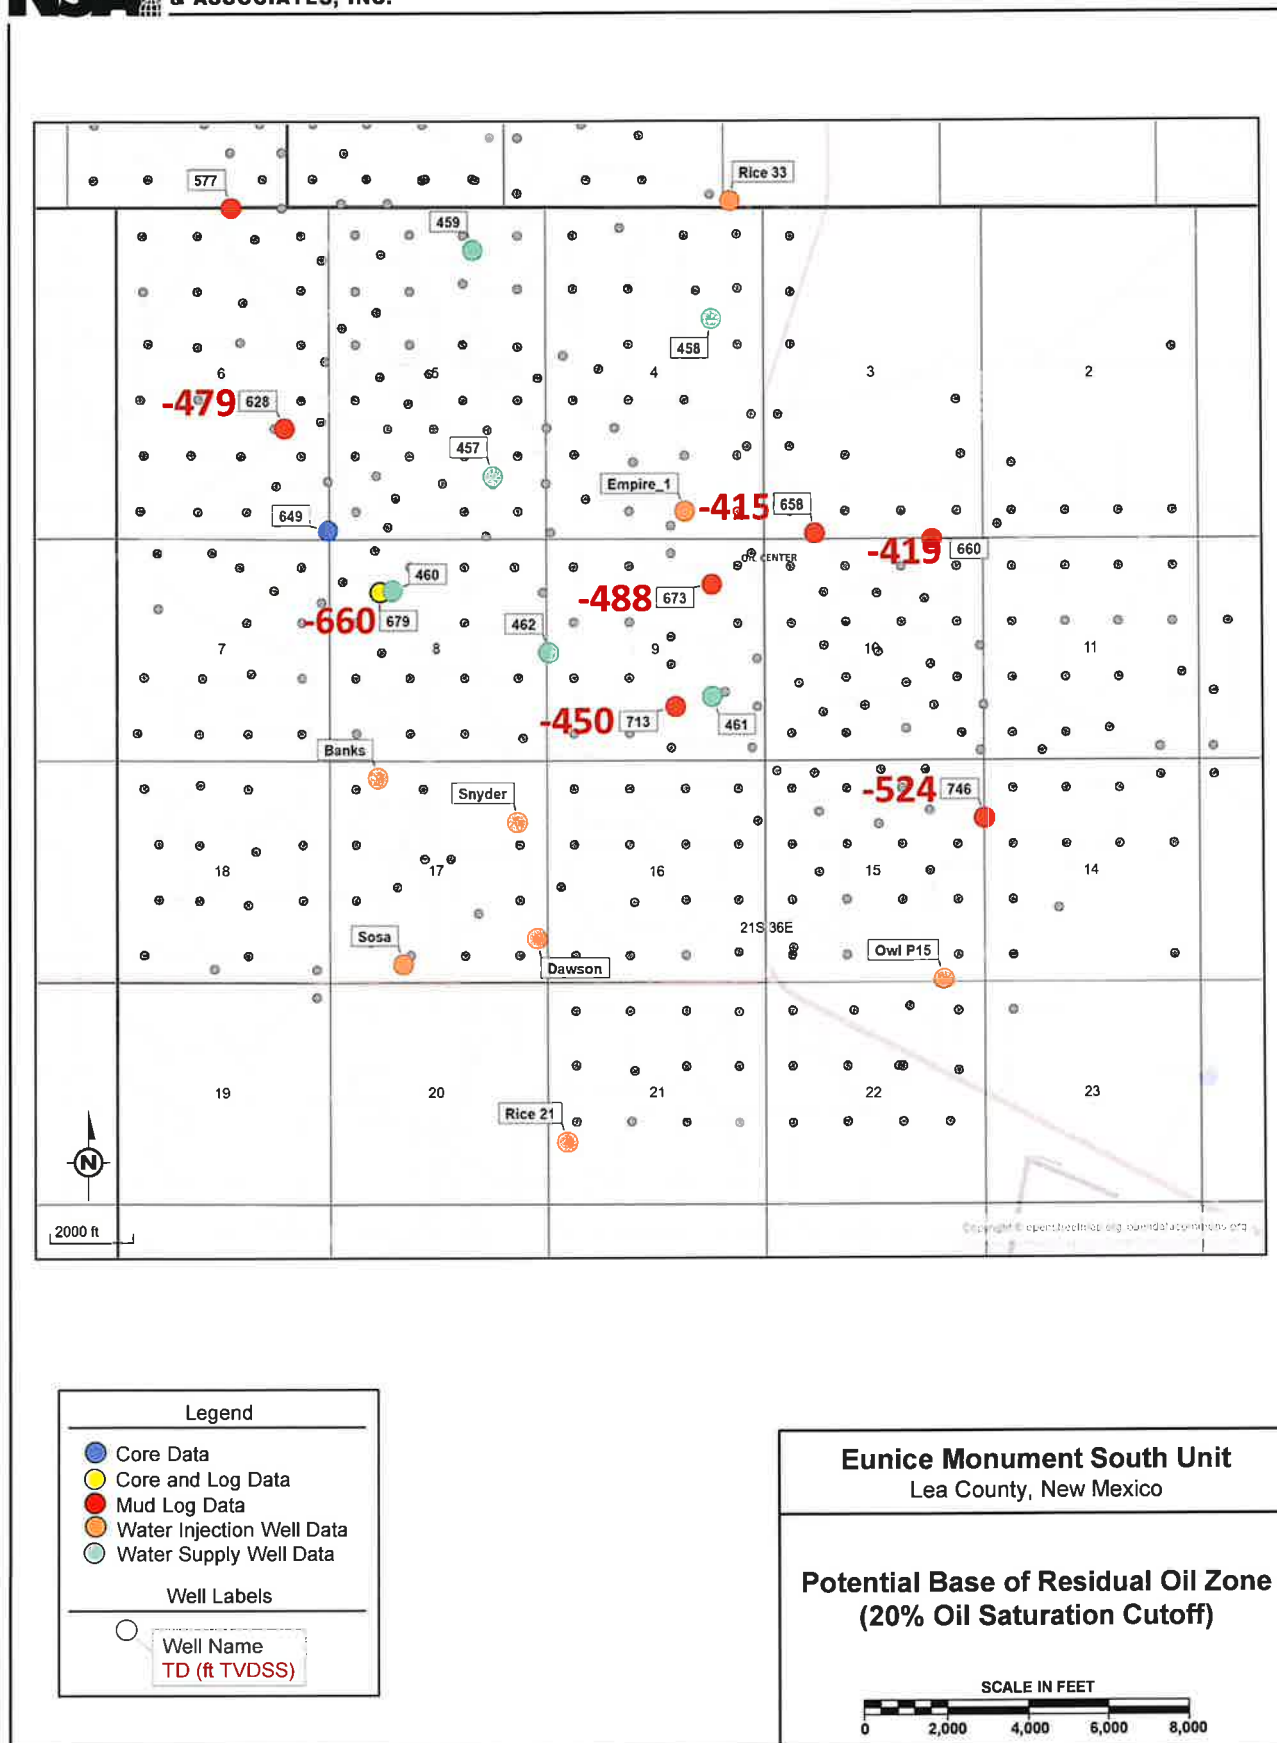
& ASSOCIATES, INC.

577
Rice 33
459
458
6
5
4
3
2
-479
628
457
Empire_1
-415
658
649
-419
660
460
-488
673
-660
679
462
7
8
9
10
11
-450
713
461
Banks
Snyder
-524
746
18
17
16
15
14
21S 36E
Sosa
Owl P15
Dawson
19
20
21
22
23
Rice 21
N
2000 ft

Legend
Core Data
Core and Log Data
Mud Log Data
Water Injection Well Data
Water Supply Well Data
Well Labels
Well Name
TD (ft TVDSS)

Eunice Monument South Unit
Lea County, New Mexico

Potential Base of Residual Oil Zone
(20% Oil Saturation Cutoff)

SCALE IN FEET
0
2,000
4,000
6,000
8,000